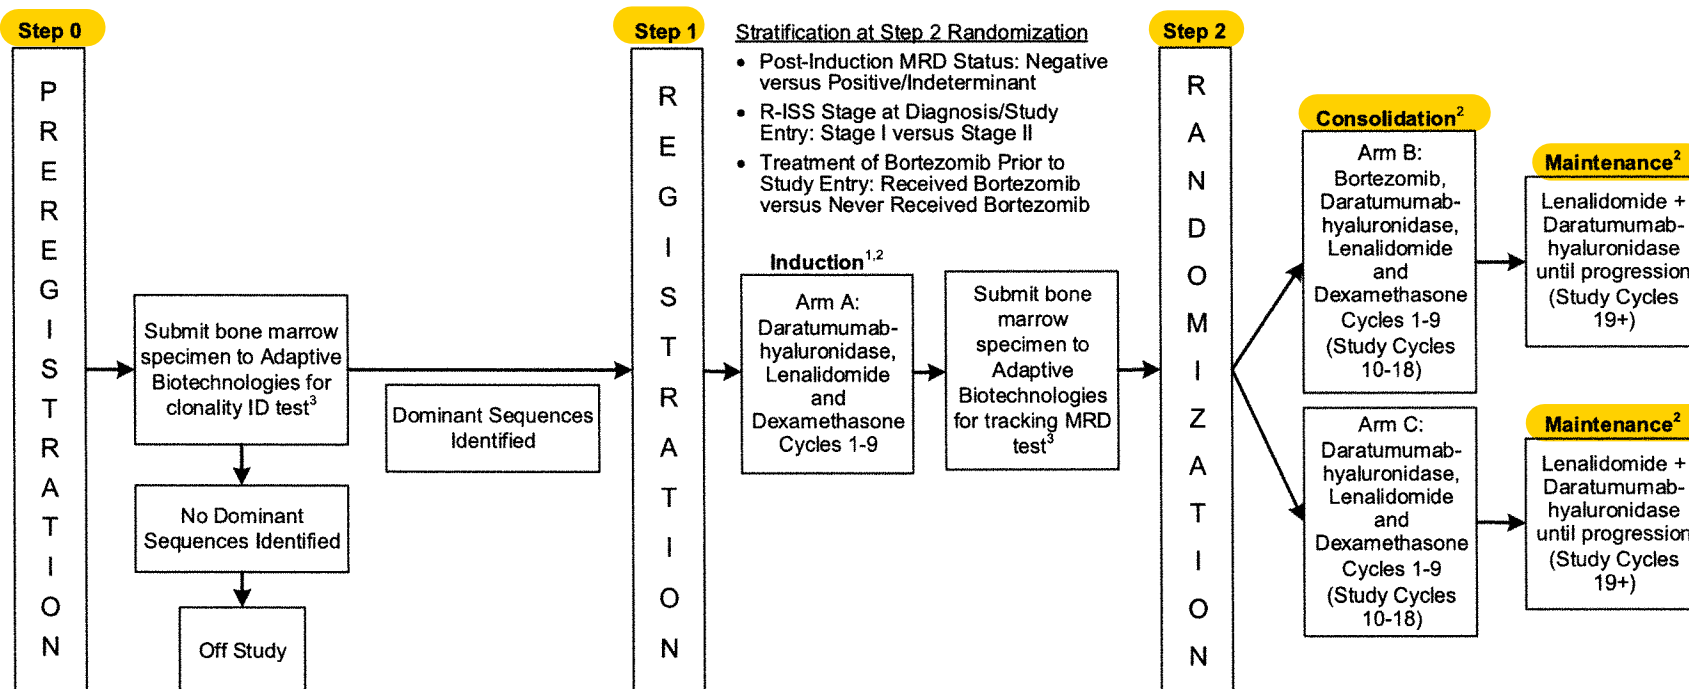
Step 0

PREREGISTRATION

Submit bone marrow specimen to Adaptive Biotechnologies for clonality ID test$^3$

No Dominant Sequences Identified

Off Study

Dominant Sequences Identified

Step 1

REGISTRATION

Stratification at Step 2 Randomization

- Post-Induction MRD Status: Negative versus Positive/Indeterminant
- R-ISS Stage at Diagnosis/Study Entry: Stage I versus Stage II
- Treatment of Bortezomib Prior to Study Entry: Received Bortezomib versus Never Received Bortezomib

Induction$^{1,2}$

Arm A: Daratumumab-hyaluronidase, Lenalidomide and Dexamethasone Cycles 1-9

Submit bone marrow specimen to Adaptive Biotechnologies for tracking MRD test$^3$

Step 2

RANDOMIZATION

Consolidation$^2$

Arm B: Bortezomib, Daratumumab-hyaluronidase, Lenalidomide and Dexamethasone Cycles 1-9 (Study Cycles 10-18)

Arm C: Daratumumab-hyaluronidase, Lenalidomide and Dexamethasone Cycles 1-9 (Study Cycles 10-18)

Maintenance$^2$

Lenalidomide + Daratumumab-hyaluronidase until progression (Study Cycles 19+)

Maintenance$^2$

Lenalidomide + Daratumumab-hyaluronidase until progression (Study Cycles 19+)